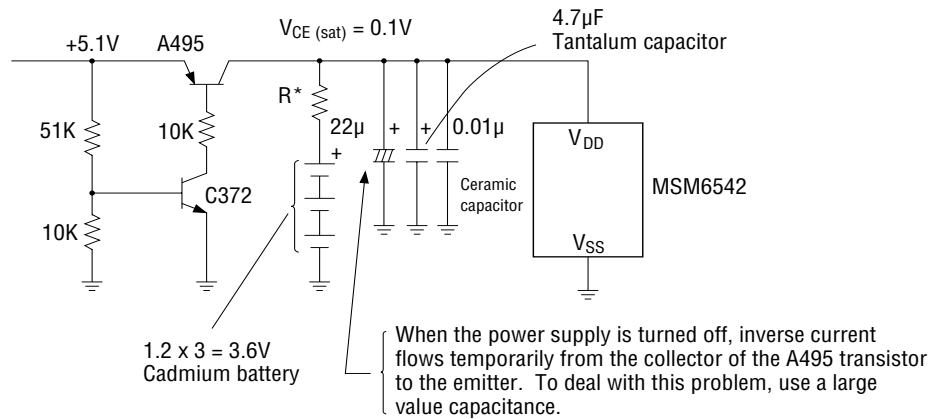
$V_{CE\ (sat)} = 0.1V$

4.7μF
Tantalum capacitor

+5.1V

A495

R*

51K

10K

22μ

+

+

+

0.01μ

$V_{DD}$

C372

Ceramic capacitor

MSM6542

10K

$V_{SS}$

1.2 x 3 = 3.6V
Cadmium battery

When the power supply is turned off, inverse current flows temporarily from the collector of the A495 transistor to the emitter. To deal with this problem, use a large value capacitance.